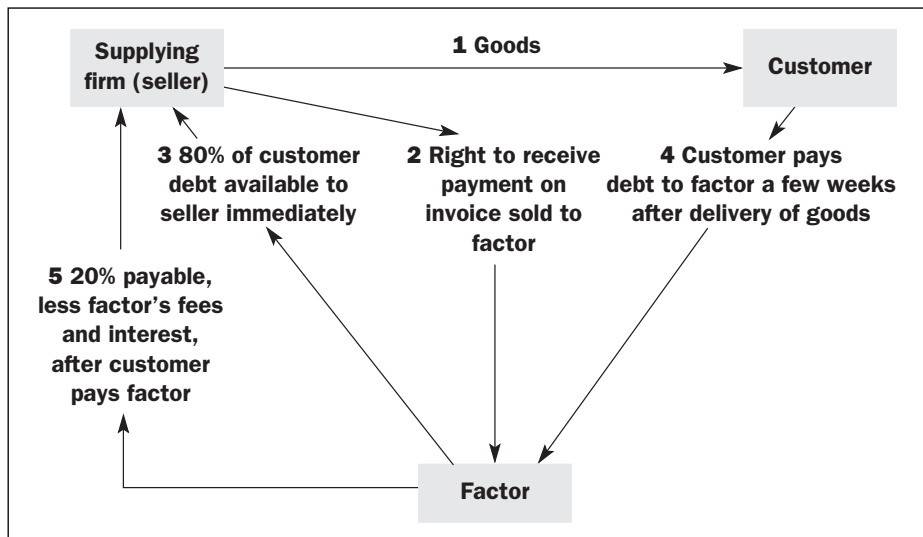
Supplying firm (seller)

1 Goods

Customer

3 80% of customer debt available to seller immediately

2 Right to receive payment on invoice sold to factor

4 Customer pays debt to factor a few weeks after delivery of goods

5 20% payable, less factor's fees and interest, after customer pays factor

Factor